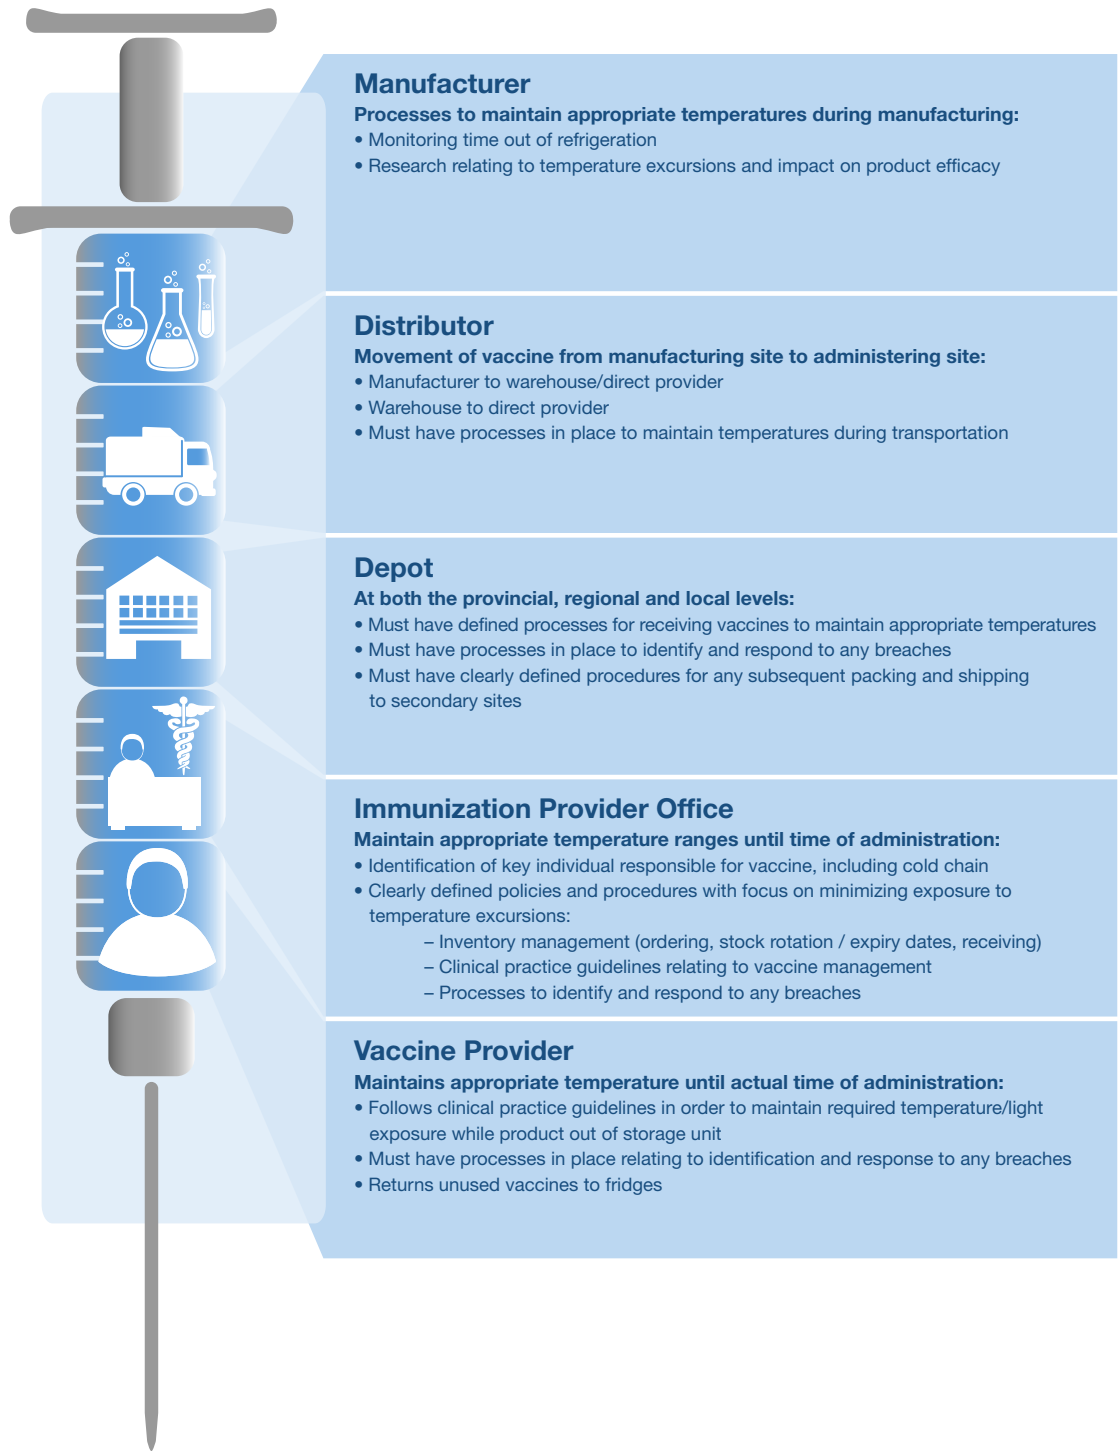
Manufacturer
Processes to maintain appropriate temperatures during manufacturing:
• Monitoring time out of refrigeration
• Research relating to temperature excursions and impact on product efficacy

Distributor
Movement of vaccine from manufacturing site to administering site:
• Manufacturer to warehouse/direct provider
• Warehouse to direct provider
• Must have processes in place to maintain temperatures during transportation

Depot
At both the provincial, regional and local levels:
• Must have defined processes for receiving vaccines to maintain appropriate temperatures
• Must have processes in place to identify and respond to any breaches
• Must have clearly defined procedures for any subsequent packing and shipping to secondary sites

Immunization Provider Office
Maintain appropriate temperature ranges until time of administration:
• Identification of key individual responsible for vaccine, including cold chain
• Clearly defined policies and procedures with focus on minimizing exposure to temperature excursions:
– Inventory management (ordering, stock rotation / expiry dates, receiving)
– Clinical practice guidelines relating to vaccine management
– Processes to identify and respond to any breaches

Vaccine Provider
Maintains appropriate temperature until actual time of administration:
• Follows clinical practice guidelines in order to maintain required temperature/light exposure while product out of storage unit
• Must have processes in place relating to identification and response to any breaches
• Returns unused vaccines to fridges